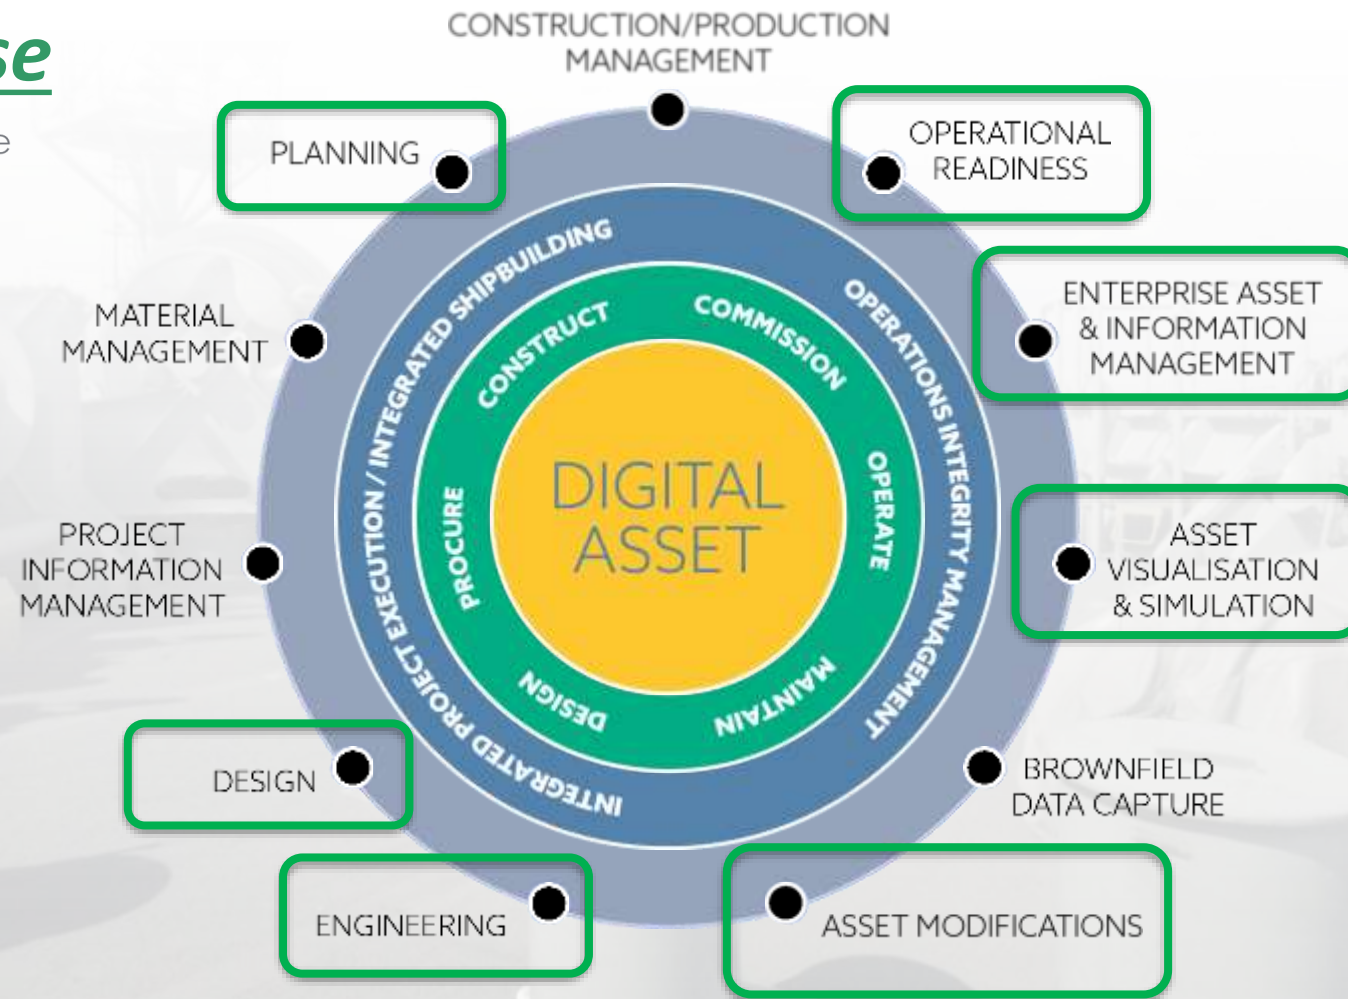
se

e

CONSTRUCTION/PRODUCTION MANAGEMENT

PLANNING

OPERATIONAL READINESS

ENTERPRISE ASSET & INFORMATION MANAGEMENT

MATERIAL MANAGEMENT

ASSET VISUALISATION & SIMULATION

PROJECT INFORMATION MANAGEMENT

BROWNFIELD DATA CAPTURE

DESIGN

ENGINEERING

ASSET MODIFICATIONS

INTEGRATED PROJECT EXECUTION / INTEGRATED SHIPBUILDING

OPERATIONS INTEGRITY MANAGEMENT

CONSTRUCT

COMMISSION

OPERATE

MAINTAIN

DESIGN

PROCURE

DIGITAL ASSET